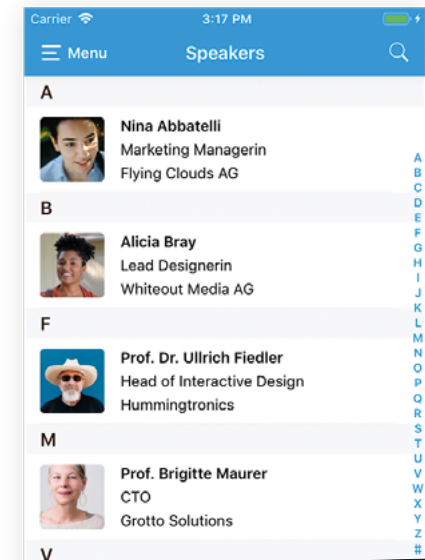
Carrier 3:17 PM

Menu Speakers

A

Nina Abbatelli
Marketing Managerin
Flying Clouds AG

B

Alicia Bray
Lead Designerin
Whiteout Media AG

F

Prof. Dr. Ullrich Fiedler
Head of Interactive Design
Hummingtronics

M

Prof. Brigitte Maurer
CTO
Grotto Solutions

V

A
B
C
D
E
F
G
H
I
J
K
L
M
N
O
P
Q
R
S
T
U
V
W
X
Y
Z
#